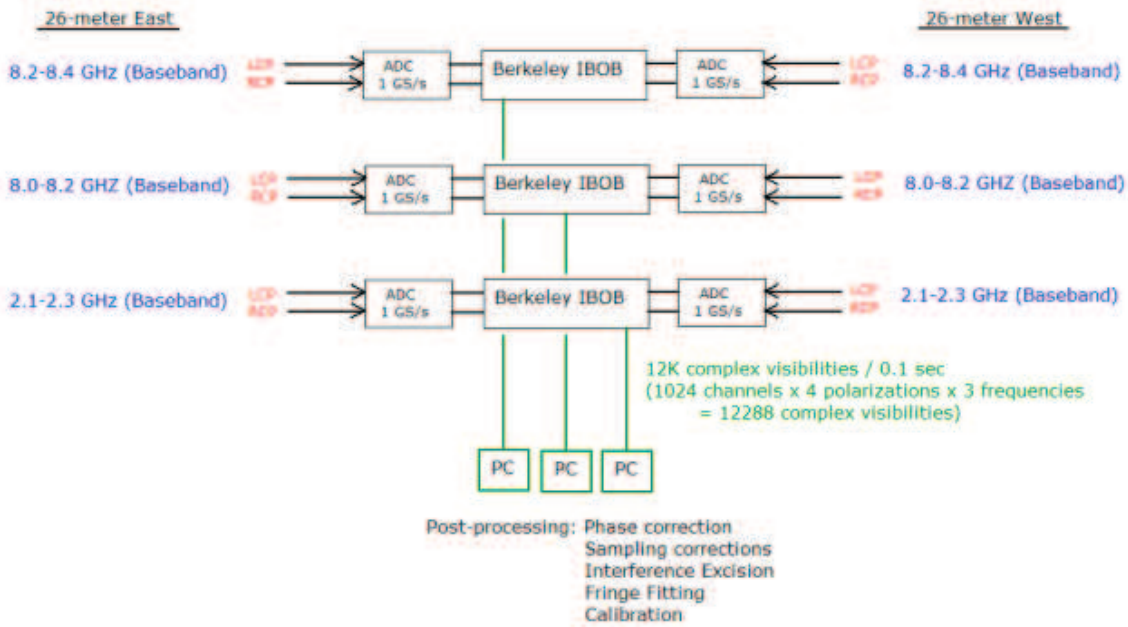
26-meter East

26-meter West

8.2-8.4 GHz (Baseband) LCP RCP ADC 1 GS/s Berkeley IBOB ADC 1 GS/s LCP RCP 8.2-8.4 GHz (Baseband)

8.0-8.2 GHZ (Baseband) LCP RCP ADC 1 GS/s Berkeley IBOB ADC 1 GS/s LCP RCP 8.0-8.2 GHZ (Baseband)

2.1-2.3 GHz (Baseband) LCP RCP ADC 1 GS/s Berkeley IBOB ADC 1 GS/s LCP RCP 2.1-2.3 GHz (Baseband)

12K complex visibilities / 0.1 sec
(1024 channels x 4 polarizations x 3 frequencies
= 12288 complex visibilities)

PC PC PC

Post-processing: Phase correction
Sampling corrections
Interference Excision
Fringe Fitting
Calibration